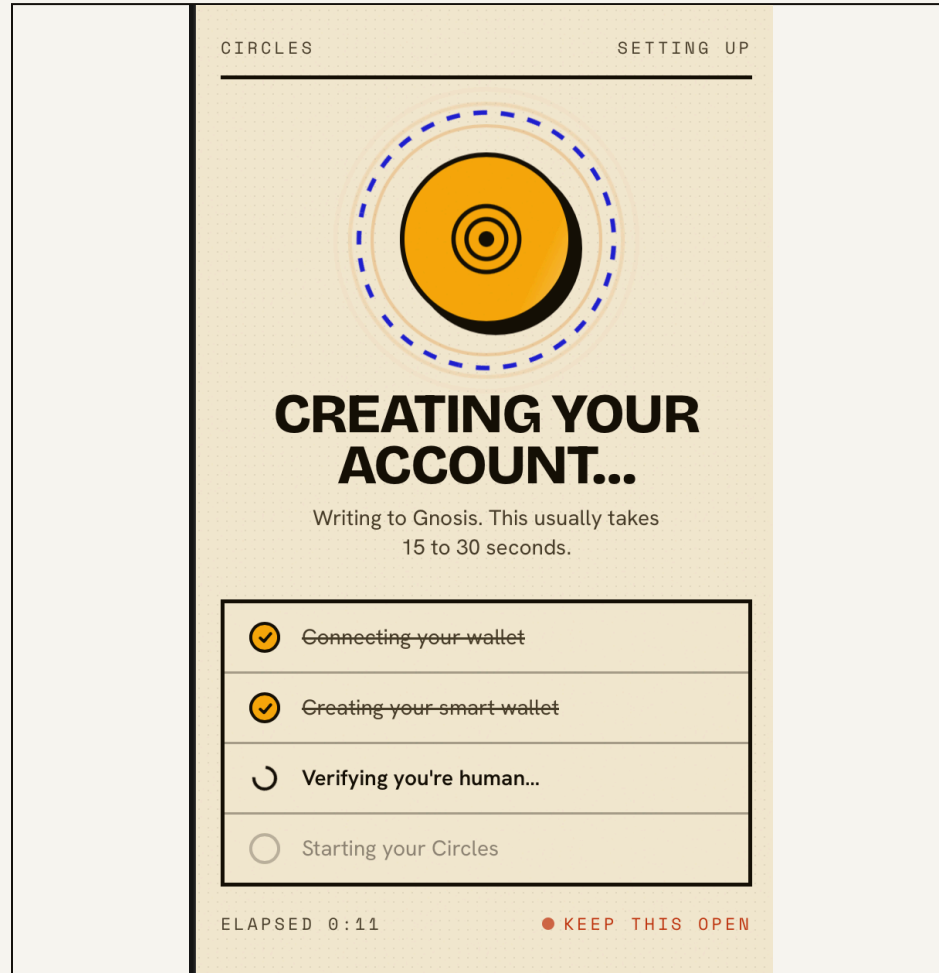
CIRCLES SETTING UP

CREATING YOUR ACCOUNT...

Writing to Gnosis. This usually takes 15 to 30 seconds.

Connecting your wallet

Creating your smart wallet

Verifying you're human...

Starting your Circles

ELAPSED 0:11 KEEP THIS OPEN